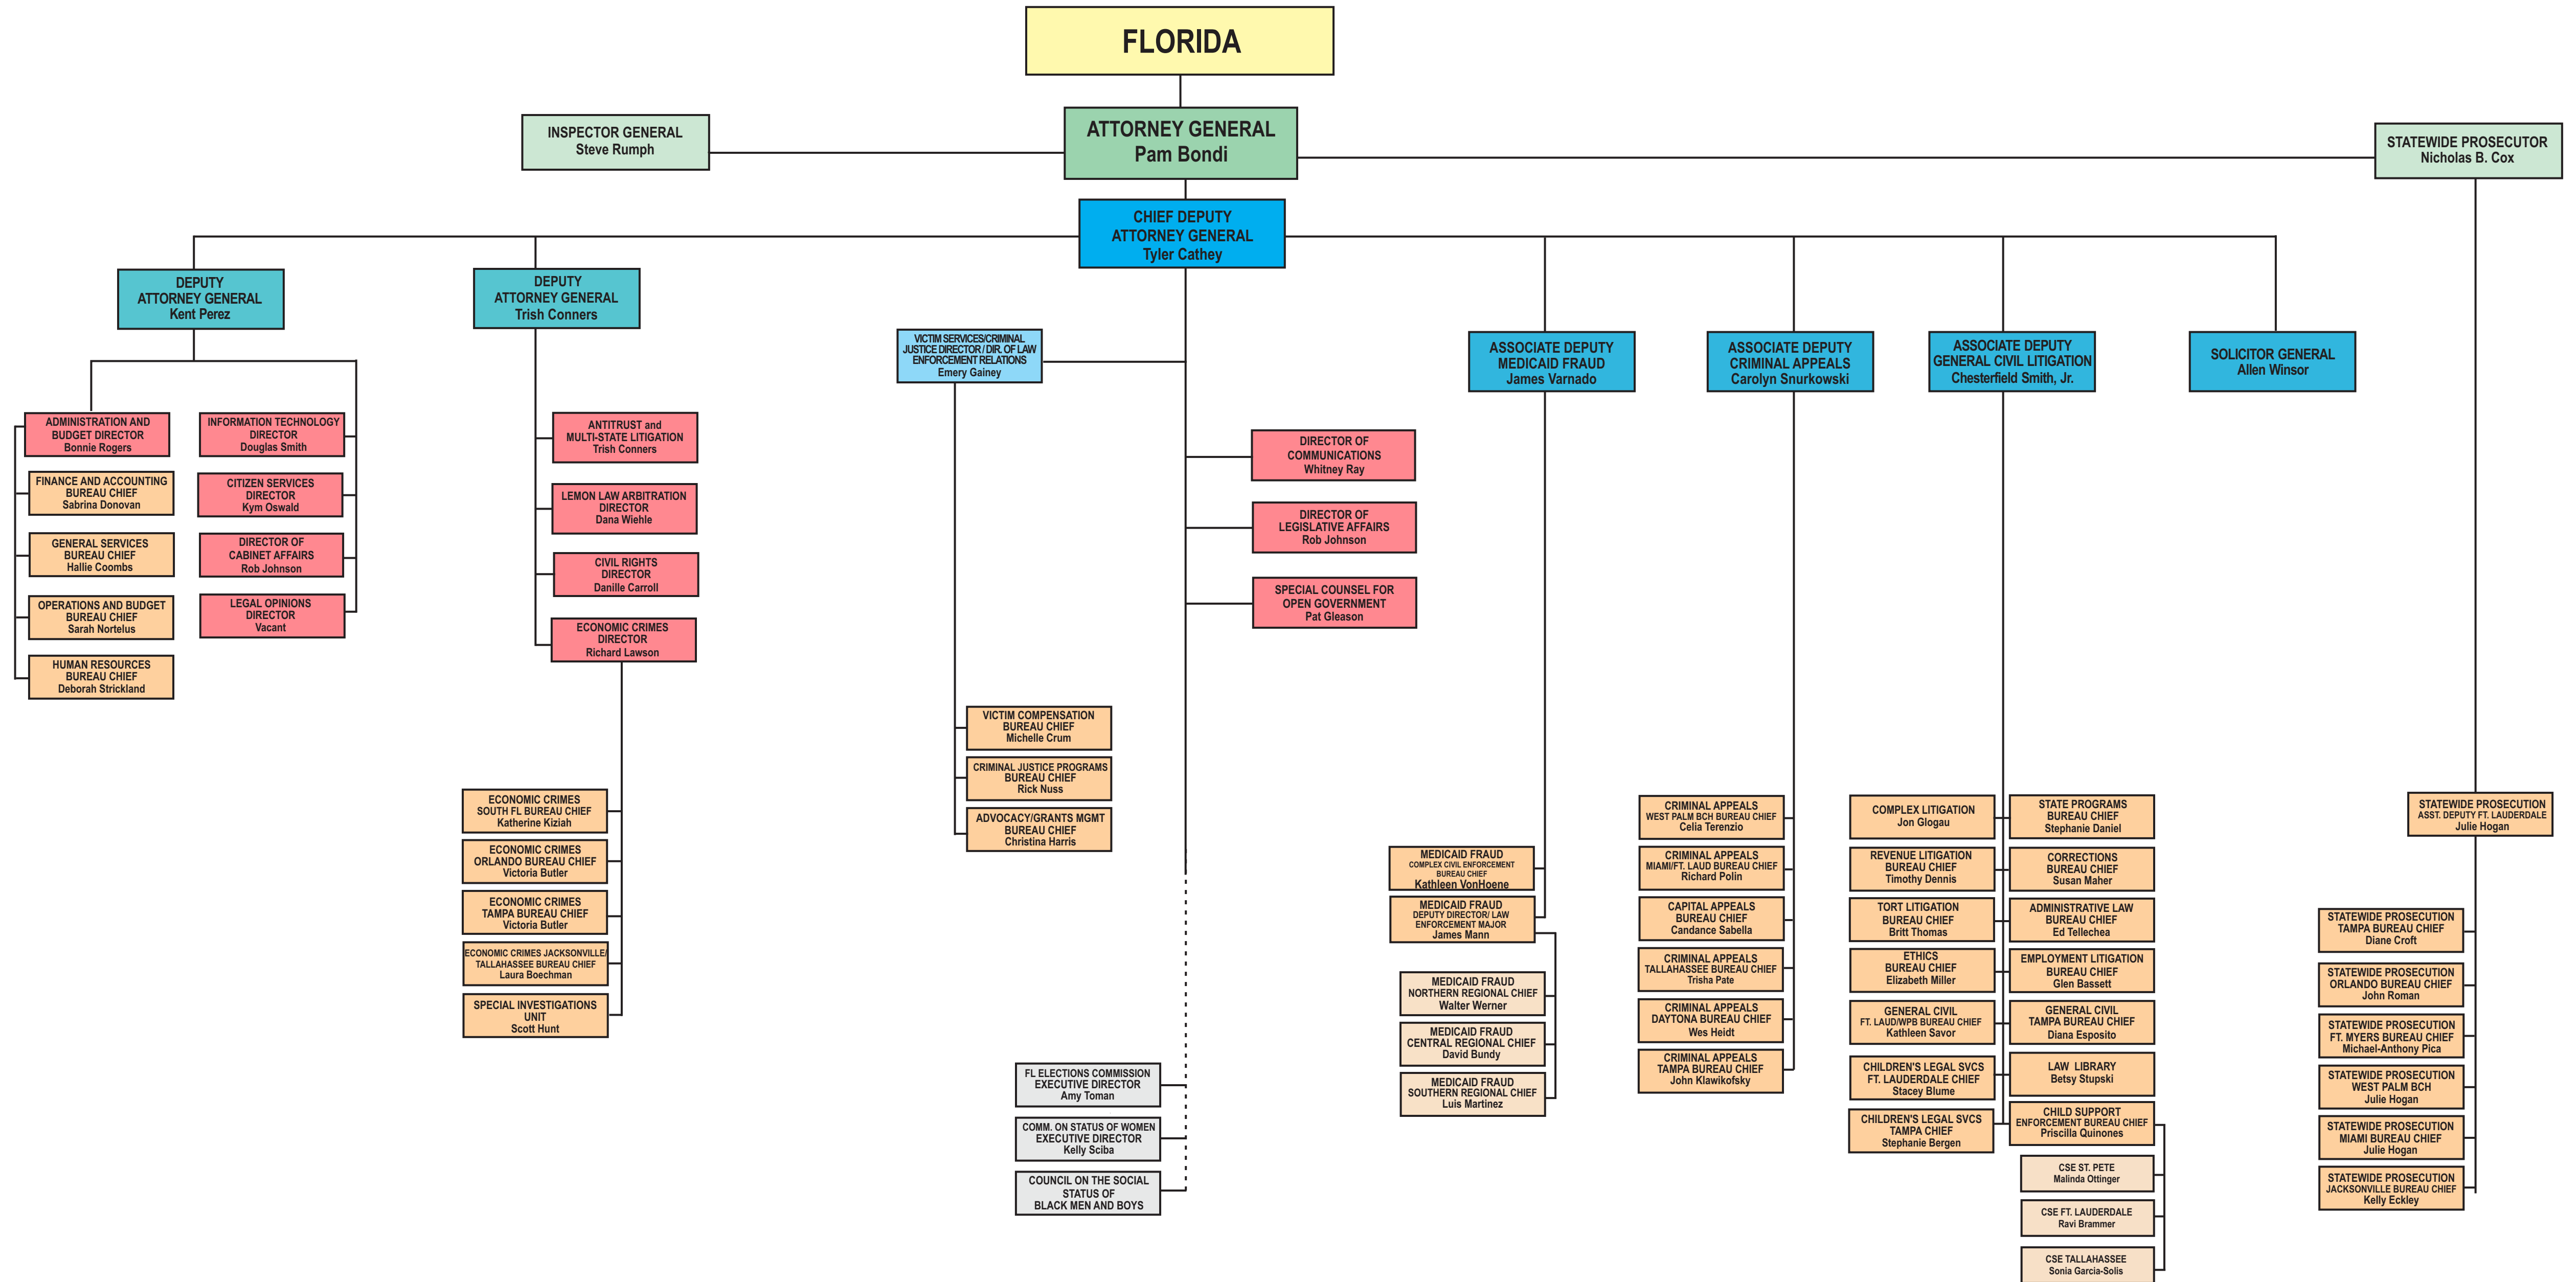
FLORIDA

INSPECTOR GENERAL
Steve Rumph

ATTORNEY GENERAL
Pam Bondi

STATEWIDE PROSECUTOR
Nicholas B. Cox

CHIEF DEPUTY
ATTORNEY GENERAL
Tyler Cathey

DEPUTY
ATTORNEY GENERAL
Kent Perez

DEPUTY
ATTORNEY GENERAL
Trish Conners

VICTIM SERVICES/CRIMINAL JUSTICE DIRECTOR / DIR. OF LAW ENFORCEMENT RELATIONS
Emery Gainey

ASSOCIATE DEPUTY
MEDICAID FRAUD
James Varnado

ASSOCIATE DEPUTY
CRIMINAL APPEALS
Carolyn Snurkowski

ASSOCIATE DEPUTY
GENERAL CIVIL LITIGATION
Chesterfield Smith, Jr.

SOLICITOR GENERAL
Allen Winsor

ADMINISTRATION AND BUDGET DIRECTOR
Bonnie Rogers

FINANCE AND ACCOUNTING BUREAU CHIEF
Sabrina Donovan

GENERAL SERVICES BUREAU CHIEF
Hallie Coombs

OPERATIONS AND BUDGET BUREAU CHIEF
Sarah Nortelus

HUMAN RESOURCES BUREAU CHIEF
Deborah Strickland

INFORMATION TECHNOLOGY DIRECTOR
Douglas Smith

CITIZEN SERVICES DIRECTOR
Kym Oswald

DIRECTOR OF CABINET AFFAIRS
Rob Johnson

LEGAL OPINIONS DIRECTOR
Vacant

ANTITRUST and MULTI-STATE LITIGATION
Trish Conners

LEMON LAW ARBITRATION DIRECTOR
Dana Wiehle

CIVIL RIGHTS DIRECTOR
Danille Carroll

ECONOMIC CRIMES DIRECTOR
Richard Lawson

ECONOMIC CRIMES SOUTH FL BUREAU CHIEF
Katherine Kiziah

ECONOMIC CRIMES ORLANDO BUREAU CHIEF
Victoria Butler

ECONOMIC CRIMES TAMPA BUREAU CHIEF
Victoria Butler

ECONOMIC CRIMES JACKSONVILLE/ TALLAHASSEE BUREAU CHIEF
Laura Boechman

SPECIAL INVESTIGATIONS UNIT
Scott Hunt

VICTIM COMPENSATION BUREAU CHIEF
Michelle Crum

CRIMINAL JUSTICE PROGRAMS BUREAU CHIEF
Rick Nuss

ADVOCACY/GRANTS MGMT BUREAU CHIEF
Christina Harris

DIRECTOR OF COMMUNICATIONS
Whitney Ray

DIRECTOR OF LEGISLATIVE AFFAIRS
Rob Johnson

SPECIAL COUNSEL FOR OPEN GOVERNMENT
Pat Gleason

FL ELECTIONS COMMISSION EXECUTIVE DIRECTOR
Amy Toman

COMM. ON STATUS OF WOMEN EXECUTIVE DIRECTOR
Kelly Sciba

COUNCIL ON THE SOCIAL STATUS OF BLACK MEN AND BOYS

MEDICAID FRAUD
COMPLEX CIVIL ENFORCEMENT BUREAU CHIEF
Kathleen VonHoene

MEDICAID FRAUD
DEPUTY DIRECTOR/ LAW ENFORCEMENT MAJOR
James Mann

MEDICAID FRAUD NORTHERN REGIONAL CHIEF
Walter Werner

MEDICAID FRAUD CENTRAL REGIONAL CHIEF
David Bundy

MEDICAID FRAUD SOUTHERN REGIONAL CHIEF
Luis Martinez

CRIMINAL APPEALS
WEST PALM BCH BUREAU CHIEF
Celia Terenzio

CRIMINAL APPEALS
MIAMI/FT. LAUD BUREAU CHIEF
Richard Polin

CAPITAL APPEALS BUREAU CHIEF
Candance Sabella

CRIMINAL APPEALS TALLAHASSEE BUREAU CHIEF
Trisha Pate

CRIMINAL APPEALS DAYTONA BUREAU CHIEF
Wes Heidt

CRIMINAL APPEALS TAMPA BUREAU CHIEF
John Klawikofsky

COMPLEX LITIGATION
Jon Glogau

REVENUE LITIGATION BUREAU CHIEF
Timothy Dennis

TORT LITIGATION BUREAU CHIEF
Britt Thomas

ETHICS BUREAU CHIEF
Elizabeth Miller

GENERAL CIVIL
FT. LAUD/WPB BUREAU CHIEF
Kathleen Savor

CHILDREN'S LEGAL SVCS FT. LAUDERDALE CHIEF
Stacey Blume

CHILDREN'S LEGAL SVCS TAMPA CHIEF
Stephanie Bergen

STATE PROGRAMS BUREAU CHIEF
Stephanie Daniel

CORRECTIONS BUREAU CHIEF
Susan Maher

ADMINISTRATIVE LAW BUREAU CHIEF
Ed Tellechea

EMPLOYMENT LITIGATION BUREAU CHIEF
Glen Bassett

GENERAL CIVIL TAMPA BUREAU CHIEF
Diana Esposito

LAW LIBRARY
Betsy Stupski

CHILD SUPPORT ENFORCEMENT BUREAU CHIEF
Priscilla Quinones

CSE ST. PETE
Malinda Ottinger

CSE FT. LAUDERDALE
Ravi Brammer

CSE TALLAHASSEE
Sonia Garcia-Solis

STATEWIDE PROSECUTION
ASST. DEPUTY FT. LAUDERDALE
Julie Hogan

STATEWIDE PROSECUTION TAMPA BUREAU CHIEF
Diane Croft

STATEWIDE PROSECUTION ORLANDO BUREAU CHIEF
John Roman

STATEWIDE PROSECUTION FT. MYERS BUREAU CHIEF
Michael-Anthony Pica

STATEWIDE PROSECUTION WEST PALM BCH
Julie Hogan

STATEWIDE PROSECUTION MIAMI BUREAU CHIEF
Julie Hogan

STATEWIDE PROSECUTION JACKSONVILLE BUREAU CHIEF
Kelly Eckley